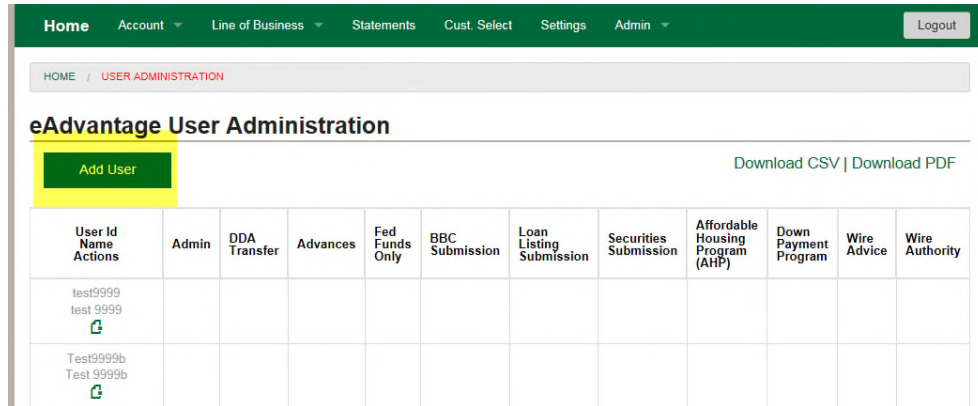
Home Account Line of Business Statements Cust. Select Settings Admin Logout

HOME / USER ADMINISTRATION

eAdvantage User Administration

Add User

Download CSV | Download PDF

| User Id Name Actions | Admin | DDA Transfer | Advances | Fed Funds Only | BBC Submission | Loan Listing Submission | Securities Submission | Affordable Housing Program (AHP) | Down Payment Program | Wire Advice | Wire Authority |
|---|---|---|---|---|---|---|---|---|---|---|---|
| test9999 test 9999 | | | | | | | | | | | |
| Test9999b Test 9999b | | | | | | | | | | | |